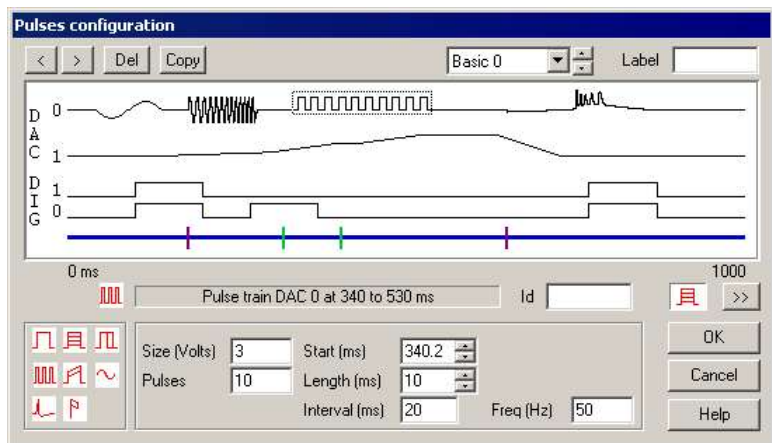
Pulses configuration

< > Del Copy

Basic 0

Label

D A C
0
1

D I G
1
0

0 ms

1000

Pulse train DAC 0 at 340 to 530 ms

Id

>>

Size (Volts) 3

Pulses 10

Start (ms) 340.2

Length (ms) 10

Interval (ms) 20

Freq (Hz) 50

OK

Cancel

Help